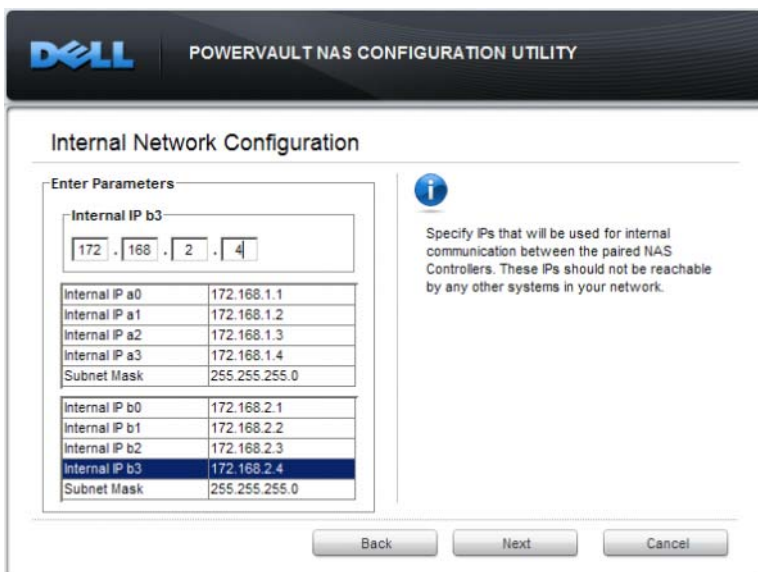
DELL POWERVAULT NAS CONFIGURATION UTILITY

Internal Network Configuration

Enter Parameters

Internal IP b3

172 . 168 . 2 . 4

| | |
|---|---|
| Internal IP a0 | 172.168.1.1 |
| Internal IP a1 | 172.168.1.2 |
| Internal IP a2 | 172.168.1.3 |
| Internal IP a3 | 172.168.1.4 |
| Subnet Mask | 255.255.255.0 |

| | |
|---|---|
| Internal IP b0 | 172.168.2.1 |
| Internal IP b1 | 172.168.2.2 |
| Internal IP b2 | 172.168.2.3 |
| Internal IP b3 | 172.168.2.4 |
| Subnet Mask | 255.255.255.0 |

Specify IPs that will be used for internal communication between the paired NAS Controllers. These IPs should not be reachable by any other systems in your network.

Back Next Cancel